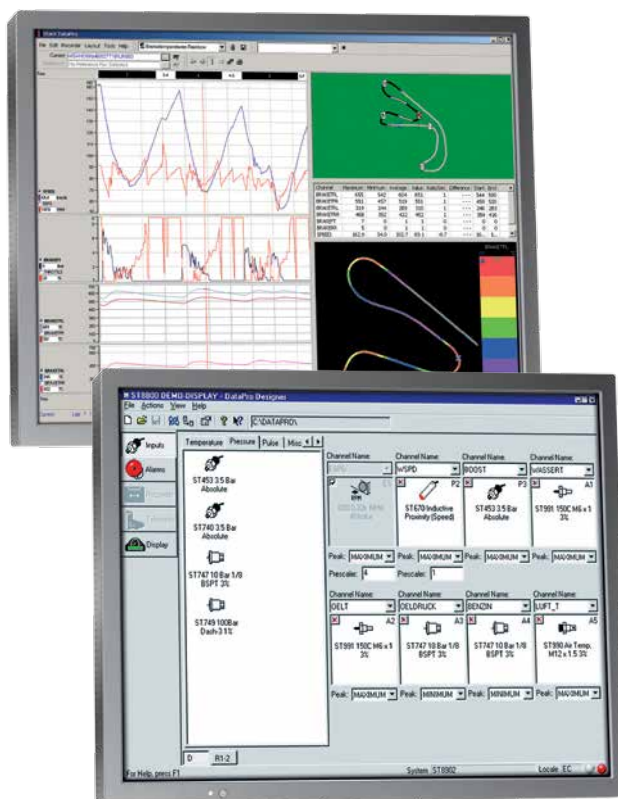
Stack DataPro

File Edit Recorder Layout Tools Help

ST8800 DEMO-DISPLAY - DataPro Designer

File Actions View Help

C:\DATAPRO\

Inputs

Alarms

Display

Temperature Pressure Pulse Misc

ST453 3.5 Bar Absolute

ST740 3.5 Bar Absolute

ST747 10 Bar 1/8 BSPT 3%

ST749 100Bar Dash-3 1%

Channel Name: WSPD

Channel Name: BOOST

Channel Name: WASSERT

ST670 Inductive Proximity (Speed)

P2

ST453 3.5 Bar Absolute

P3

ST991 150C M6 x 1 3%

A1

Peak: MAXIMUM

Peak: MAXIMUM

Peak: MAXIMUM

Peak: MAXIMUM

Prescale: 4

Prescale: 1

Channel Name: OELT

Channel Name: OELDRUCK

Channel Name: BENZIN

Channel Name: LUFT_T

ST991 150C M6 x 1 3%

A2

ST747 10 Bar 1/8 BSPT 3%

A3

ST747 10 Bar 1/8 BSPT 3%

A4

ST990 Air Temp. M12 x 1.5 3%

A5

Peak: MAXIMUM

Peak: MINIMUM

Peak: MINIMUM

Peak: MAXIMUM

D

R1-2

For Help, press F1

System ST8902

Locale EC